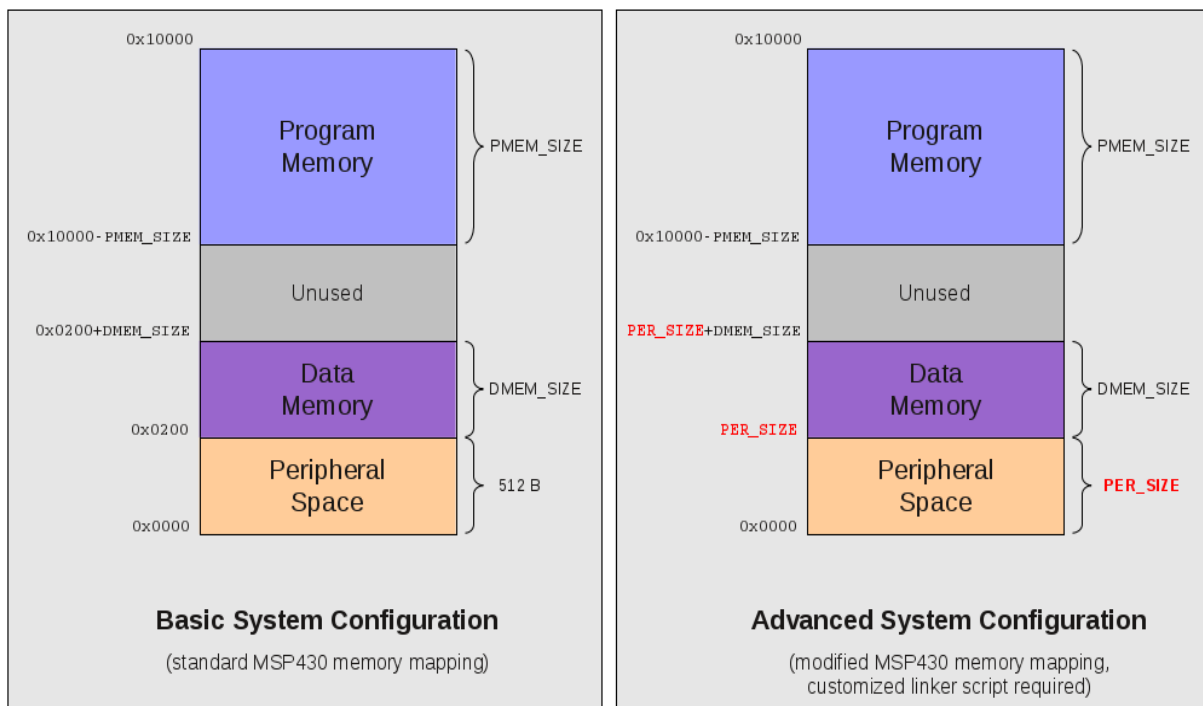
0x10000

Program Memory

PMEM_SIZE

0x10000-PMEM_SIZE

Unused

0x0200+DMEM_SIZE

Data Memory

DMEM_SIZE

0x0200

Peripheral Space

512 B

0x0000

**Basic System Configuration**

(standard MSP430 memory mapping)

0x10000

Program Memory

PMEM_SIZE

0x10000-PMEM_SIZE

Unused

PER_SIZE+DMEM_SIZE

Data Memory

DMEM_SIZE

PER_SIZE

Peripheral Space

PER_SIZE

0x0000

**Advanced System Configuration**

(modified MSP430 memory mapping, customized linker script required)